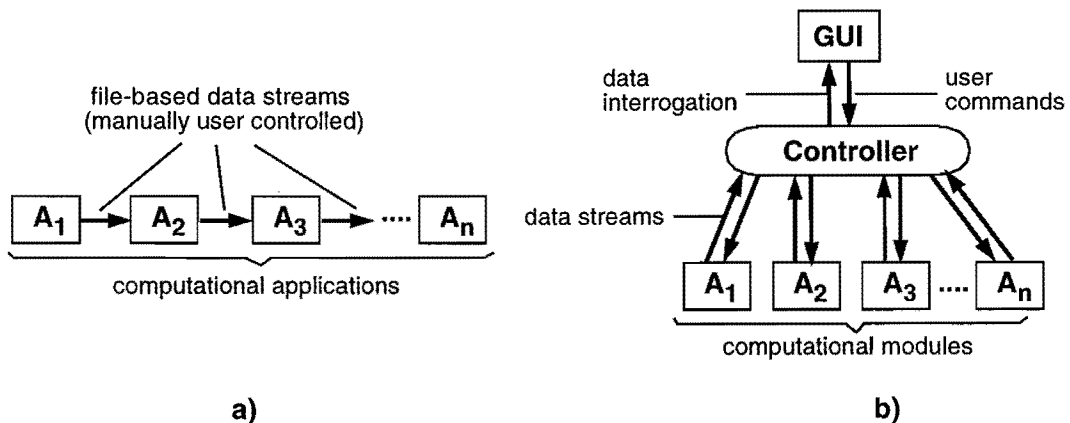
file-based data streams
(manually user controlled)

$A_1$ $A_2$ $A_3$ .... $A_n$

computational applications

a)

GUI

data interrogation

user commands

Controller

data streams

$A_1$ $A_2$ $A_3$ .... $A_n$

computational modules

b)